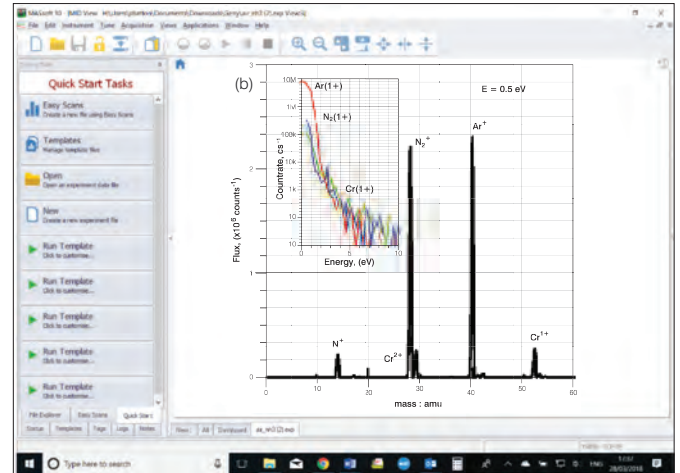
MASsoft 10 - [MID View: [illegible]]

File Edit Instrument Tune Acquisition View Applications Window Help

Quick Start Tasks

Easy Scans
Create a new file using Easy Scans

Templates
Manage template files

Open
Open an experiment data file

New
Create a new experiment file

Run Template
Click to customise...

Run Template
Click to customise...

Run Template
Click to customise...

Run Template
Click to customise...

Run Template
Click to customise...

File Explorer | Easy Scans | Quick Start

Status | Templates | Tags | Logs | Notes

(b)

E = 0.5 eV

Ar(1+)

$N_2(1+)$

Cr(1+)

Countrate, $cs^{-1}$

10M

1M

100k

10k

1k

100

10

Energy, (eV)

0

5

10

Flux, ($x10^5$ counts$^{-1}$)

3

2

1

0

$N_2^+$

$Ar^+$

$N^+$

$Cr^{2+}$

$Cr^{1+}$

0

10

20

30

40

50

60

mass : amu

Raw | All | Dashboard | ar_nh3 (2).exp

Type here to search

28/03/2018